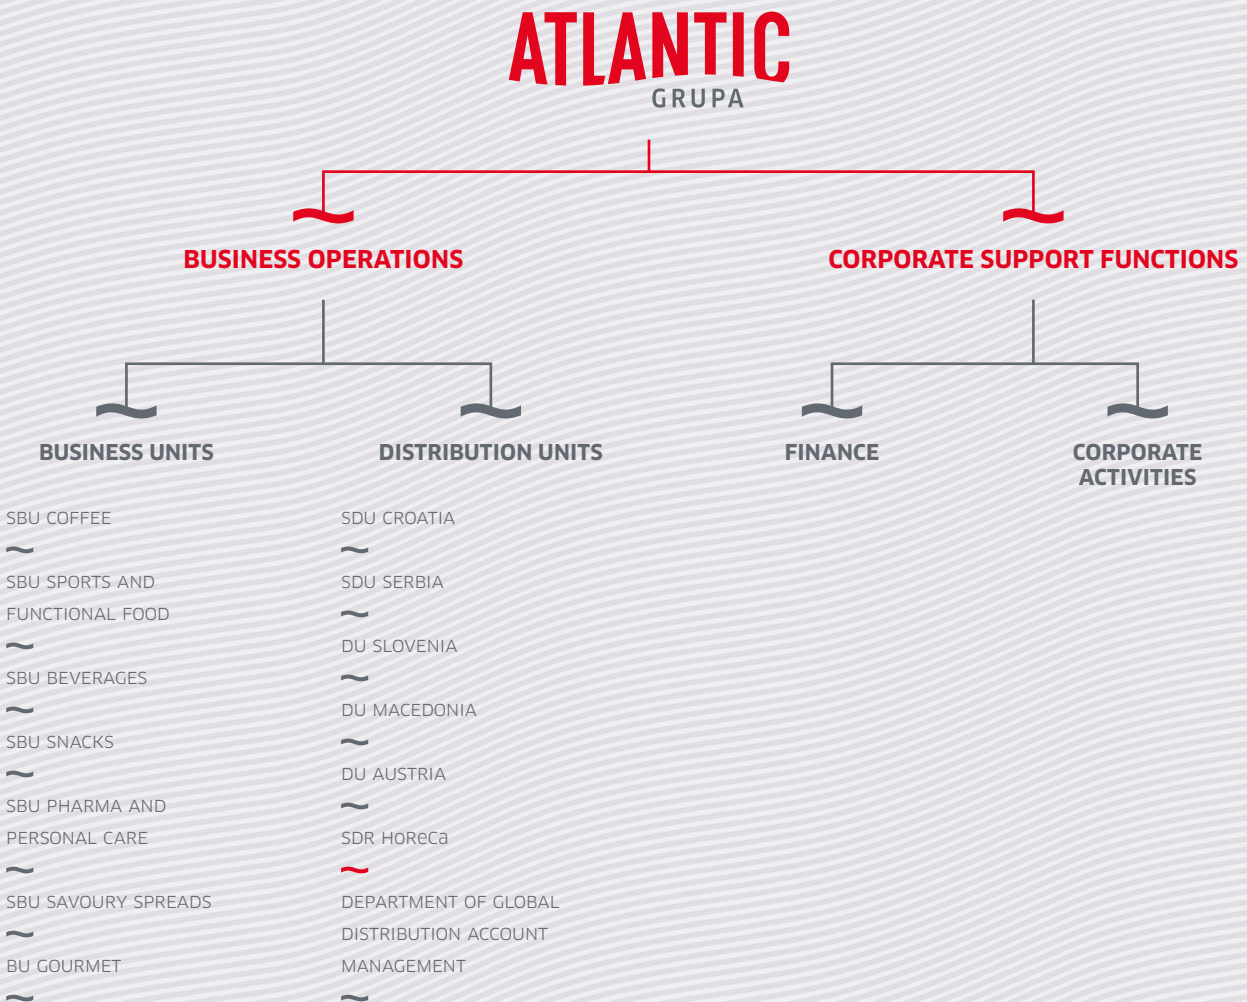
ATLANTIC
GRUPA

BUSINESS OPERATIONS

CORPORATE SUPPORT FUNCTIONS

BUSINESS UNITS

DISTRIBUTION UNITS

FINANCE

CORPORATE ACTIVITIES

SBU COFFEE
~
SBU SPORTS AND FUNCTIONAL FOOD
~
SBU BEVERAGES
~
SBU SNACKS
~
SBU PHARMA AND PERSONAL CARE
~
SBU SAVOURY SPREADS
~
BU GOURMET
~

SDU CROATIA
~
SDU SERBIA
~
DU SLOVENIA
~
DU MACEDONIA
~
DU AUSTRIA
~
SDR HoReCa
~
DEPARTMENT OF GLOBAL DISTRIBUTION ACCOUNT MANAGEMENT
~